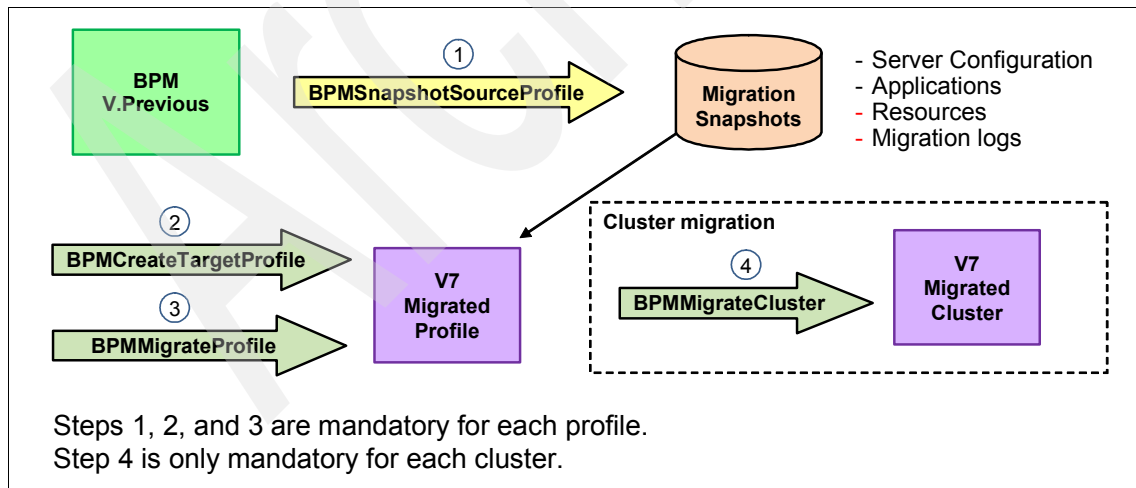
BPM
V.Previous

1

BPMSnapshotSourceProfile

Migration Snapshots

- Server Configuration
- Applications
- Resources
- Migration logs

2

BPMCreateTargetProfile

3

BPMMigrateProfile

V7
Migrated
Profile

Cluster migration

4

BPMMigrateCluster

V7
Migrated
Cluster

Steps 1, 2, and 3 are mandatory for each profile.
Step 4 is only mandatory for each cluster.